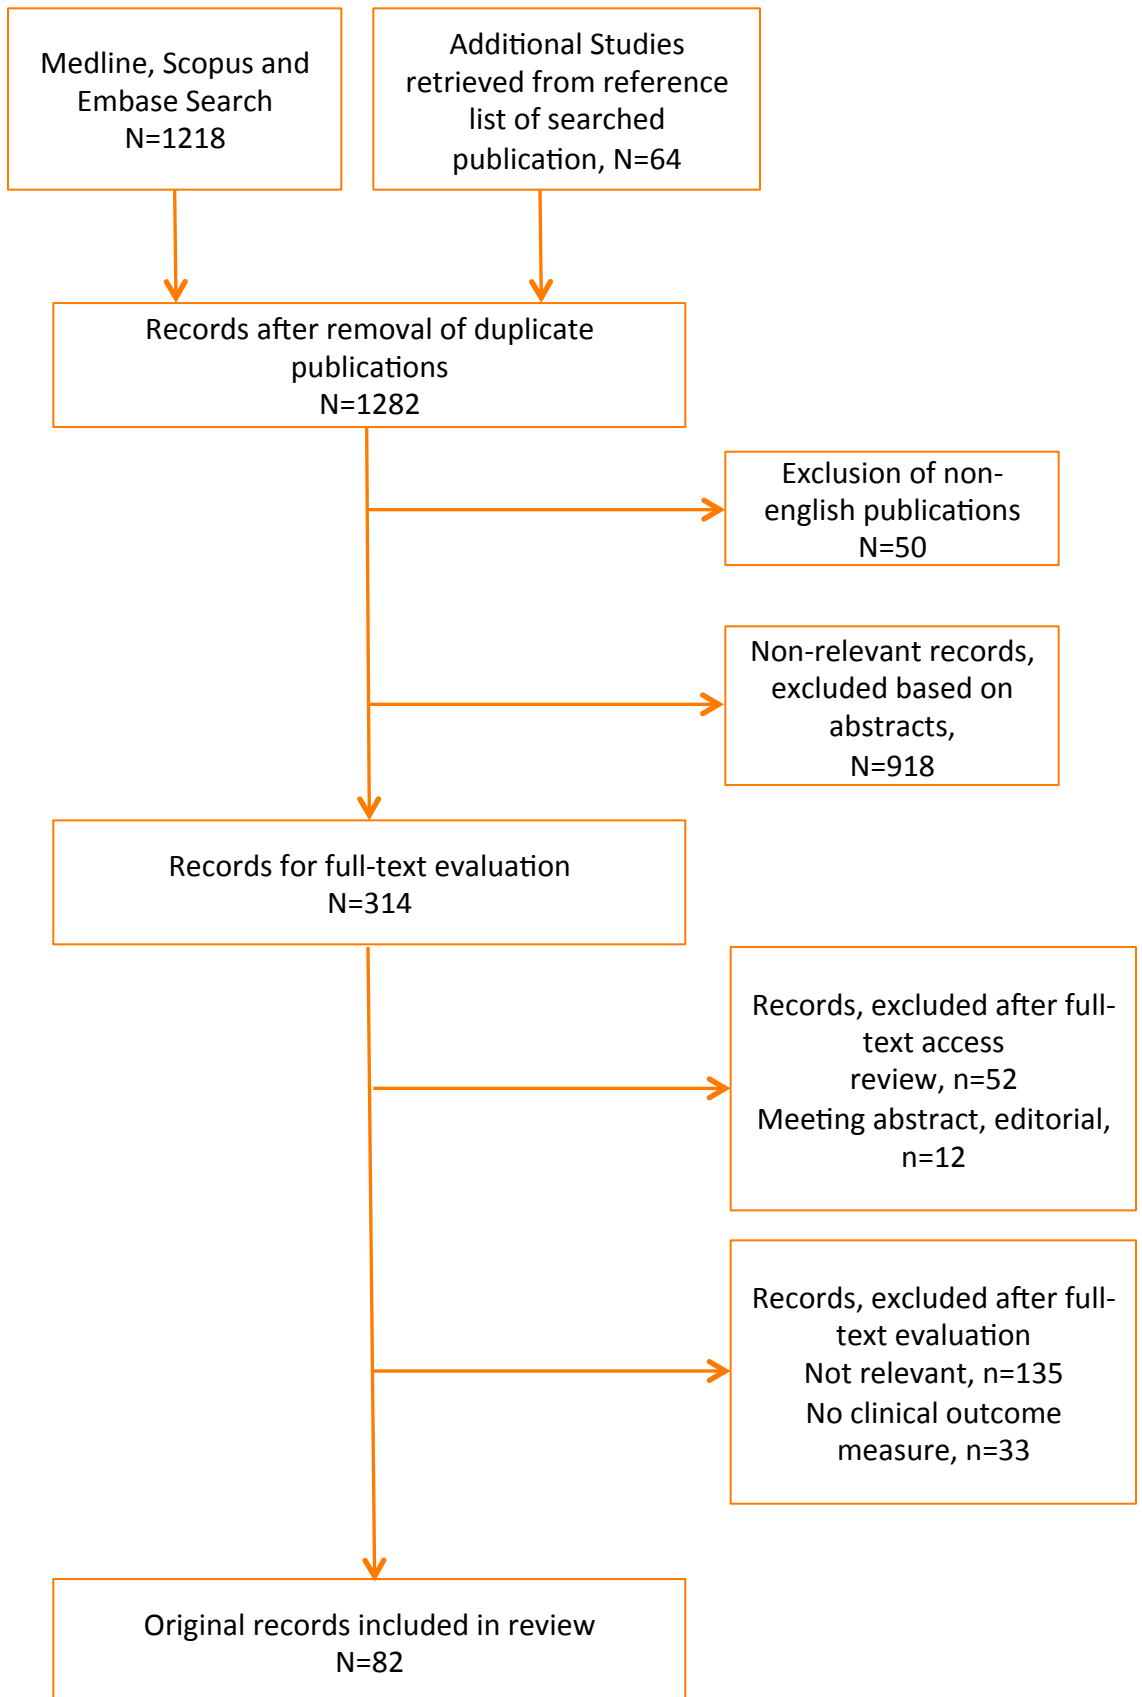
Medline, Scopus and Embase Search
N=1218

Additional Studies retrieved from reference list of searched publication, N=64

Records after removal of duplicate publications
N=1282

Exclusion of non-english publications
N=50

Non-relevant records, excluded based on abstracts,
N=918

Records for full-text evaluation
N=314

Records, excluded after full-text access
review, n=52
Meeting abstract, editorial, n=12

Records, excluded after full-text evaluation
Not relevant, n=135
No clinical outcome measure, n=33

Original records included in review
N=82